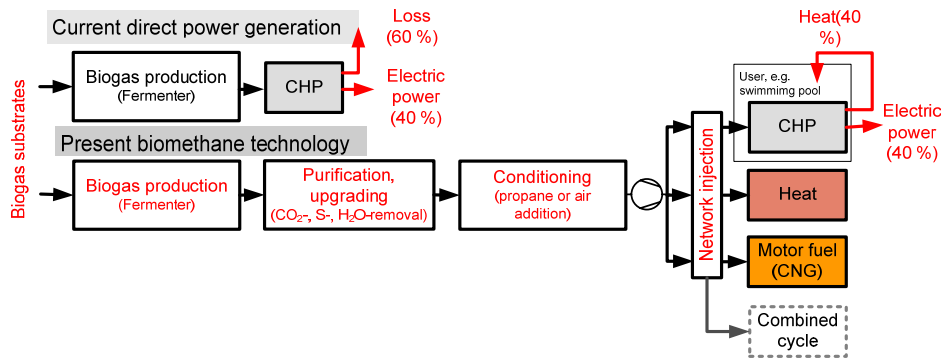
Current direct power generation

Loss (60 %)

Biogas substrates

Biogas production (Fermenter)

CHP

Electric power (40 %)

Present biomethane technology

Biogas production (Fermenter)

Purification, upgrading ($CO_2$-, S-, $H_2O$-removal)

Conditioning (propane or air addition)

Network injection

Heat(40 %)

User, e.g. swimmimg pool

CHP

Electric power (40 %)

Heat

Motor fuel (CNG)

Combined cycle